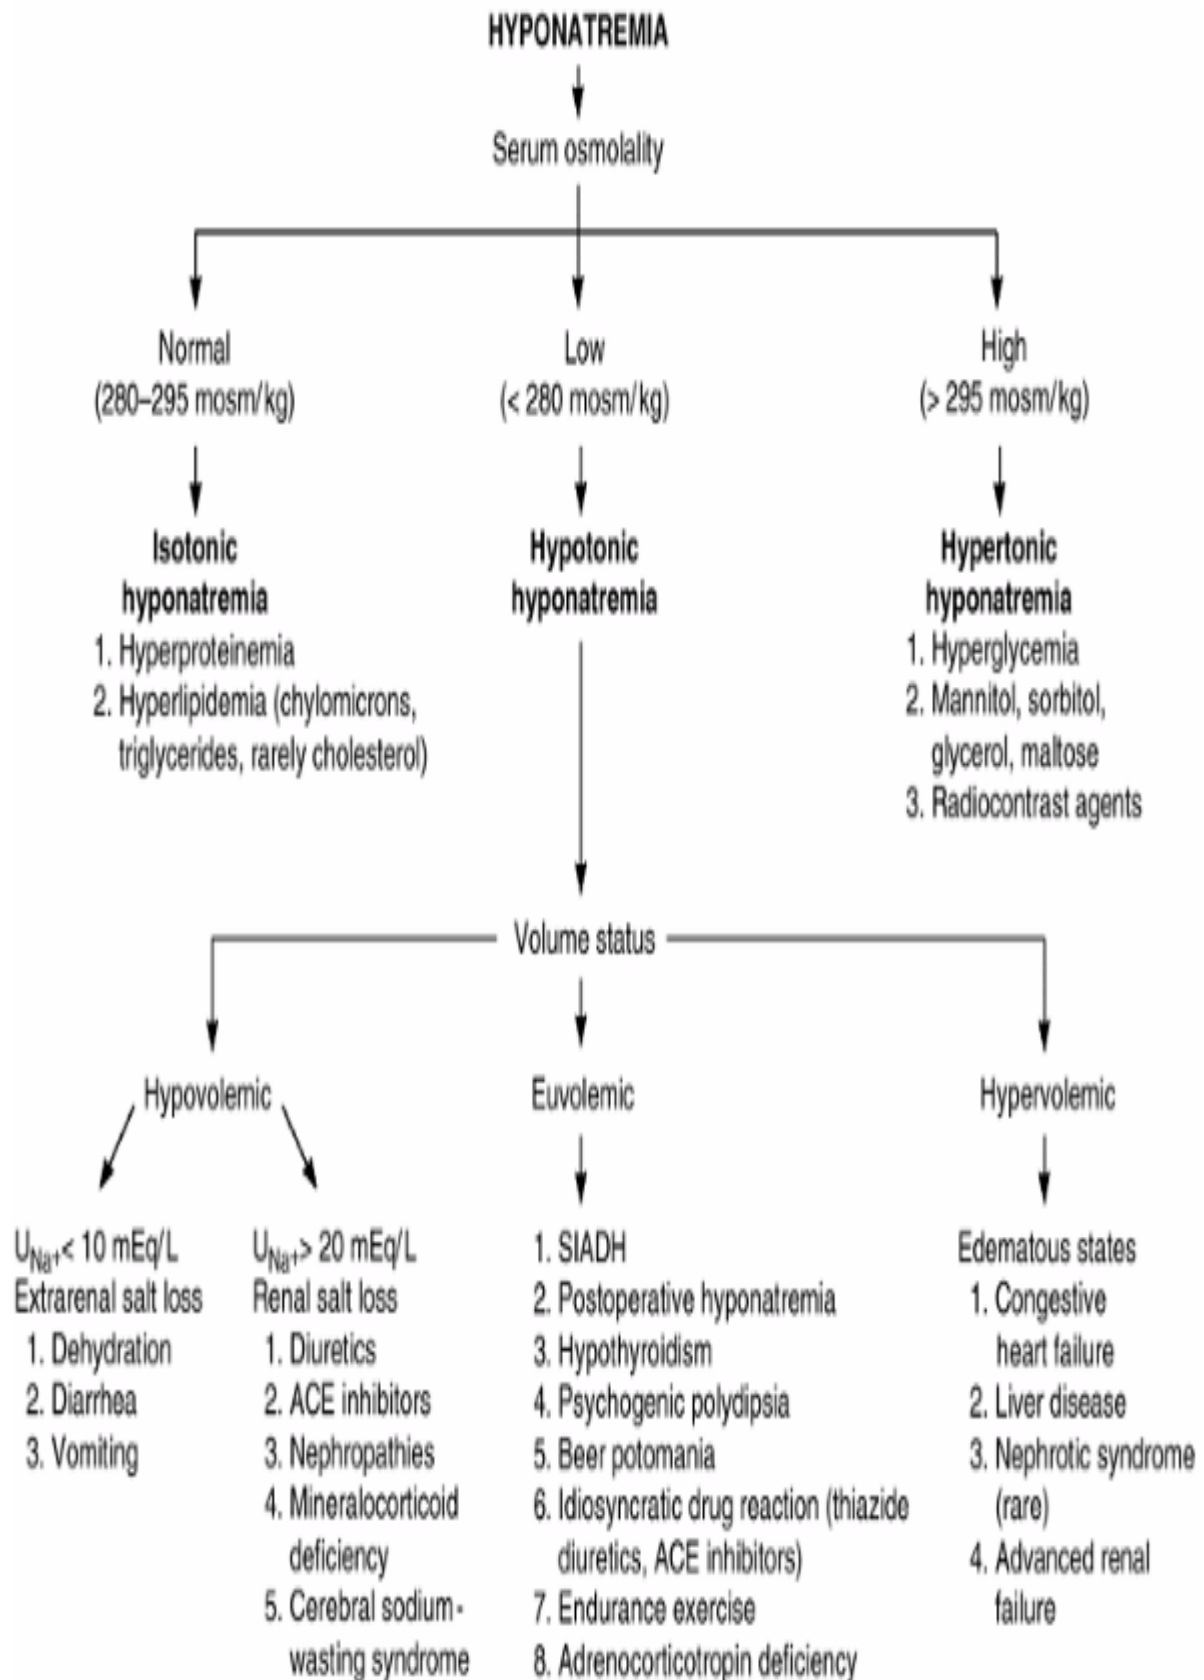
HYPONATREMIA

Serum osmolality

Normal (280–295 mosm/kg)

Isotonic hyponatremia
1. Hyperproteinemia
2. Hyperlipidemia (chylomicrons, triglycerides, rarely cholesterol)

Low (< 280 mosm/kg)

Hypotonic hyponatremia

High (> 295 mosm/kg)

Hypertonic hyponatremia
1. Hyperglycemia
2. Mannitol, sorbitol, glycerol, maltose
3. Radiocontrast agents

Volume status

Hypovolemic

$U_{Na+}$< 10 mEq/L
Extrarenal salt loss
1. Dehydration
2. Diarrhea
3. Vomiting

$U_{Na+}$> 20 mEq/L
Renal salt loss
1. Diuretics
2. ACE inhibitors
3. Nephropathies
4. Mineralocorticoid deficiency
5. Cerebral sodium-wasting syndrome

Euvolemic

1. SIADH
2. Postoperative hyponatremia
3. Hypothyroidism
4. Psychogenic polydipsia
5. Beer potomania
6. Idiosyncratic drug reaction (thiazide diuretics, ACE inhibitors)
7. Endurance exercise
8. Adrenocorticotropin deficiency

Hypervolemic

Edematous states
1. Congestive heart failure
2. Liver disease
3. Nephrotic syndrome (rare)
4. Advanced renal failure